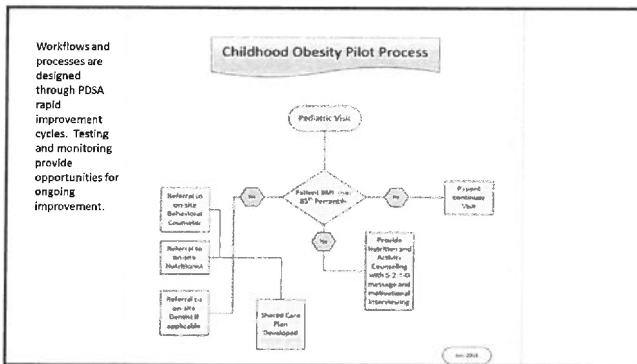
Workflows and processes are designed through PDSA rapid improvement cycles. Testing and monitoring provide opportunities for ongoing improvement.

Childhood Obesity Pilot Process

Pediatric Visit

Patient BMI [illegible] 85th Percentile

Yes

No

No

Patient continues Visit

Referral to on-site Behavioral Counselor

Referral to on-site Nutritionist

Referral to on-site Dentist if applicable

Shared Care Plan Developed

Provide Nutrition and Activity Counseling with 5-2-1-0 message and motivational interviewing

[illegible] 2016